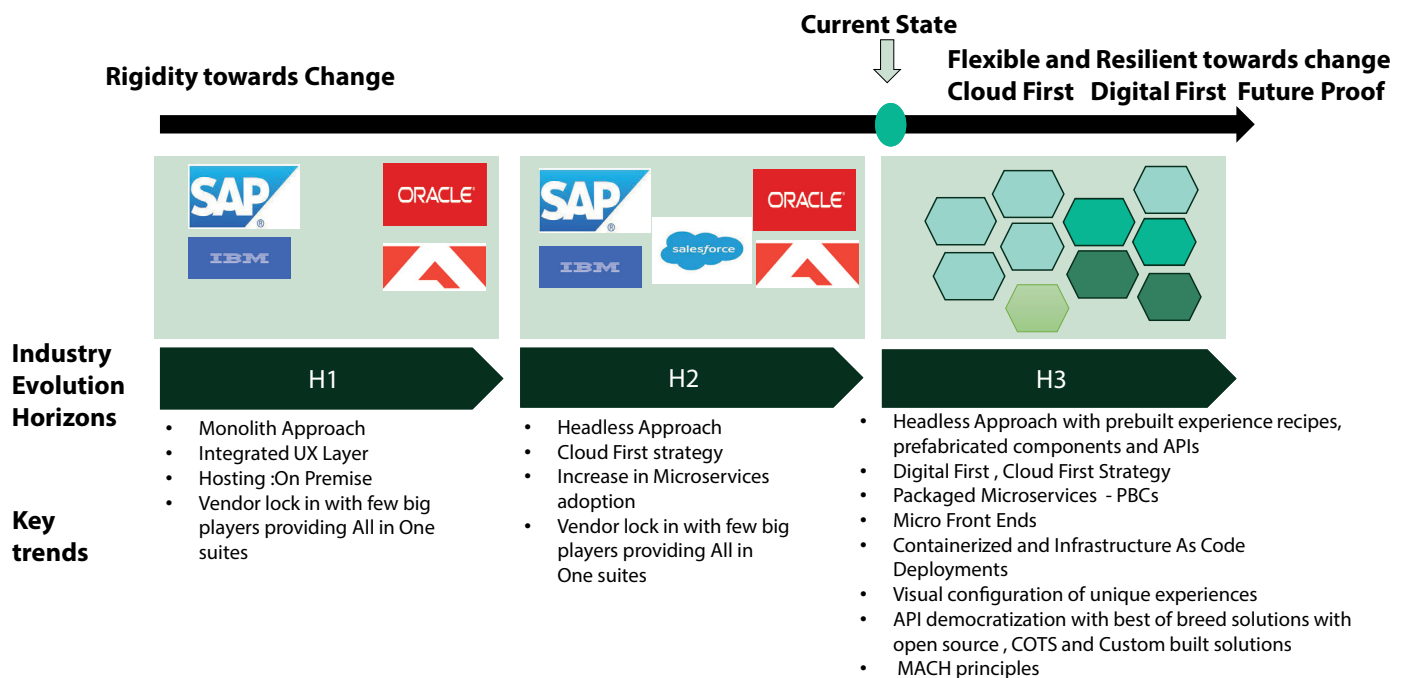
Current State

Rigidity towards Change

Flexible and Resilient towards change
Cloud First Digital First Future Proof

SAP
ORACLE
IBM

SAP
ORACLE
salesforce
IBM

Industry Evolution Horizons

Key trends

H1

- Monolith Approach
- Integrated UX Layer
- Hosting :On Premise
- Vendor lock in with few big players providing All in One suites

H2

- Headless Approach
- Cloud First strategy
- Increase in Microservices adoption
- Vendor lock in with few big players providing All in One suites

H3

- Headless Approach with prebuilt experience recipes, prefabricated components and APIs
- Digital First , Cloud First Strategy
- Packaged Microservices - PBCs
- Micro Front Ends
- Containerized and Infrastructure As Code Deployments
- Visual configuration of unique experiences
- API democratization with best of breed solutions with open source , COTS and Custom built solutions
- MACH principles